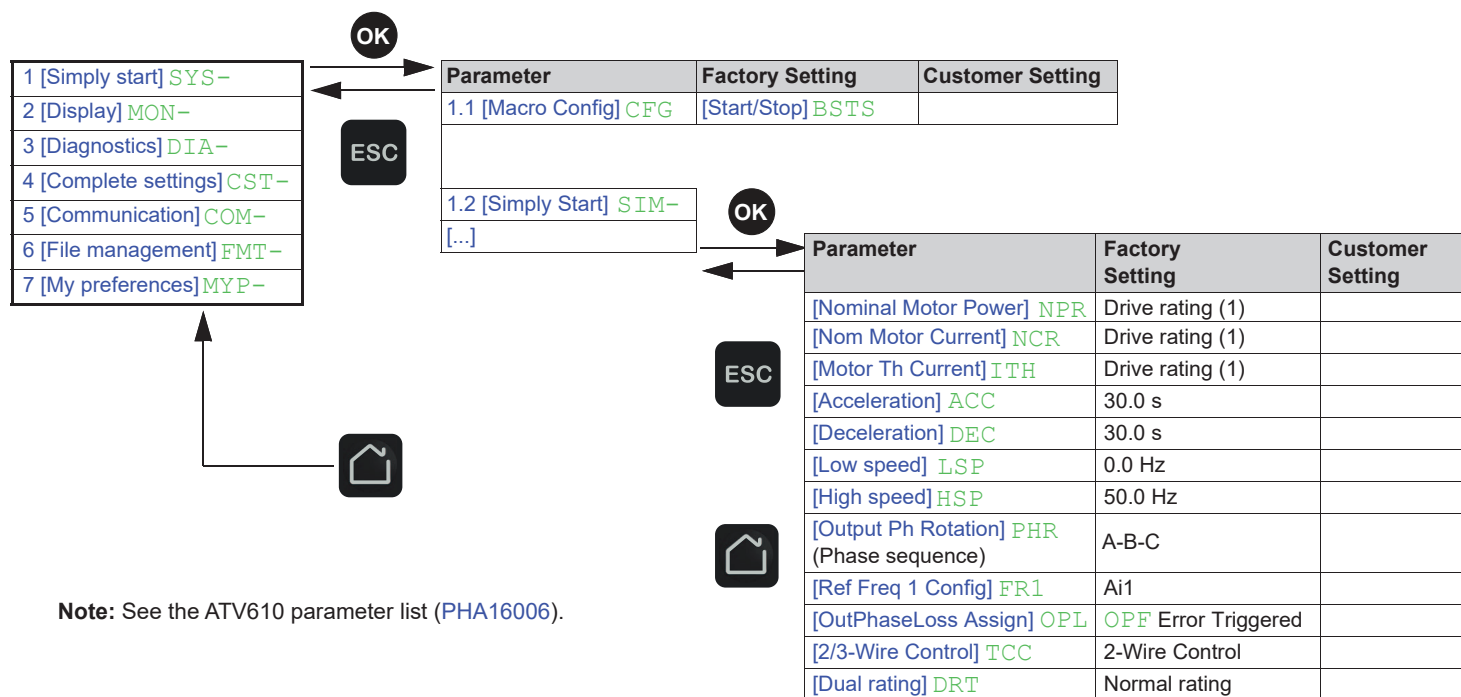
OK

1 [Simply start] SYS-
2 [Display] MON-
3 [Diagnostics] DIA-
4 [Complete settings] CST-
5 [Communication] COM-
6 [File management] FMT-
7 [My preferences] MYP-

ESC

| Parameter | Factory Setting | Customer Setting |
|---|---|---|
| 1.1 [Macro Config] CFG | [Start/Stop] BSTS | |

1.2 [Simply Start] SIM-
[...]

OK

ESC

| Parameter | Factory Setting | Customer Setting |
|---|---|---|
| [Nominal Motor Power] NPR | Drive rating (1) | |
| [Nom Motor Current] NCR | Drive rating (1) | |
| [Motor Th Current] ITH | Drive rating (1) | |
| [Acceleration] ACC | 30.0 s | |
| [Deceleration] DEC | 30.0 s | |
| [Low speed] LSP | 0.0 Hz | |
| [High speed] HSP | 50.0 Hz | |
| [Output Ph Rotation] PHR (Phase sequence) | A-B-C | |
| [Ref Freq 1 Config] FR1 | Ai1 | |
| [OutPhaseLoss Assign] OPL | OPF Error Triggered | |
| [2/3-Wire Control] TCC | 2-Wire Control | |
| [Dual rating] DRT | Normal rating | |

**Note:** See the ATV610 parameter list (PHA16006).